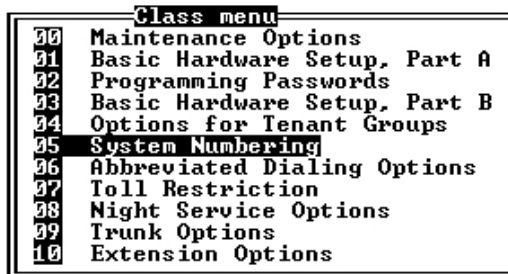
Class menu
00 Maintenance Options
01 Basic Hardware Setup, Part A
02 Programming Passwords
03 Basic Hardware Setup, Part B
04 Options for Tenant Groups
05 System Numbering
06 Abbreviated Dialing Options
07 Toll Restriction
08 Night Service Options
09 Trunk Options
10 Extension Options